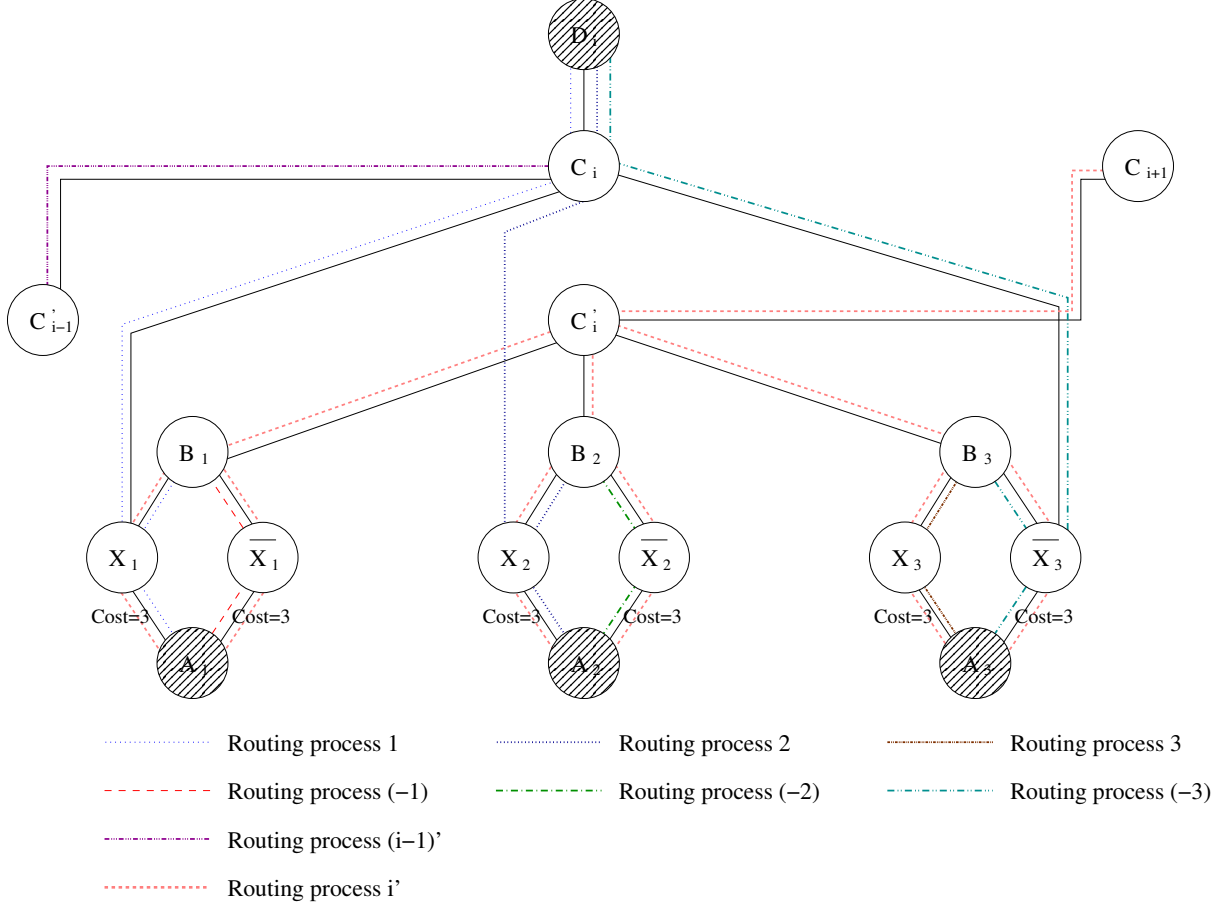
$D_i$

$C_i$

$C_{i+1}$

$C'_{i-1}$

$C'_i$

$B_1$

$B_2$

$B_3$

$X_1$

$\overline{X_1}$

$X_2$

$\overline{X_2}$

$X_3$

$\overline{X_3}$

Cost=3

Cost=3

Cost=3

Cost=3

Cost=3

Cost=3

$A_1$

$A_2$

$A_3$

Routing process 1

Routing process 2

Routing process 3

Routing process (−1)

Routing process (−2)

Routing process (−3)

Routing process (i−1)'

Routing process i'